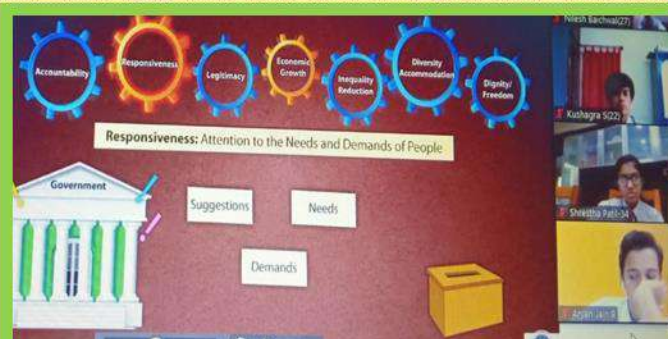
Accountability

Responsiveness

Legitimacy

Economic Growth

Inequality Reduction

Diversity Accommodation

Dignity/ Freedom

Responsiveness: Attention to the Needs and Demands of People

Government

Suggestions

Needs

Demands

Nilesh Bachwal(27)

Kushagra S(22)

Shrestha Patil-34

Arjun Jain 9